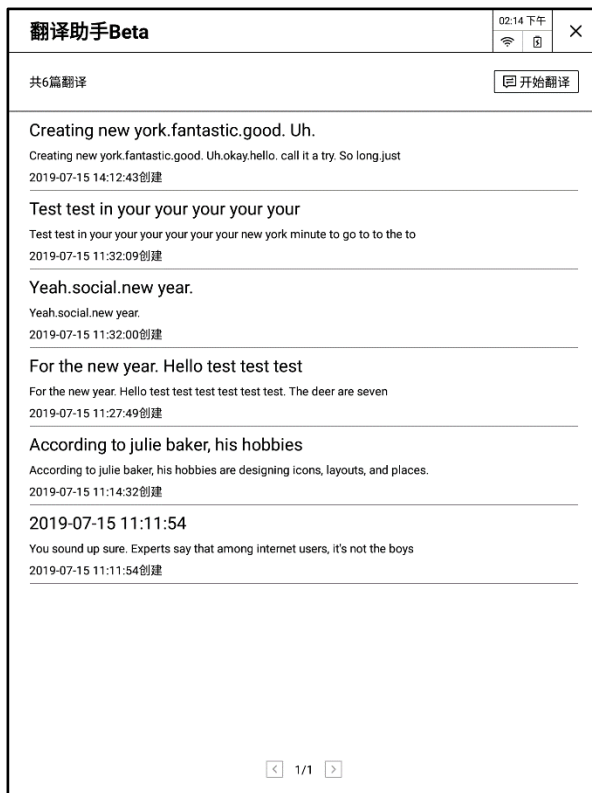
翻译助手Beta

02:14 下午

×

共6篇翻译

开始翻译

Creating new york.fantastic.good. Uh.

Creating new york.fantastic.good. Uh.okay.hello. call it a try. So long.just

2019-07-15 14:12:43创建

Test test in your your your your your

Test test in your your your your your your new york minute to go to to the to

2019-07-15 11:32:09创建

Yeah.social.new year.

Yeah.social.new year.

2019-07-15 11:32:00创建

For the new year. Hello test test test

For the new year. Hello test test test test test test. The deer are seven

2019-07-15 11:27:49创建

According to julie baker, his hobbies

According to julie baker, his hobbies are designing icons, layouts, and places.

2019-07-15 11:14:32创建

2019-07-15 11:11:54

You sound up sure. Experts say that among internet users, it's not the boys

2019-07-15 11:11:54创建

1/1